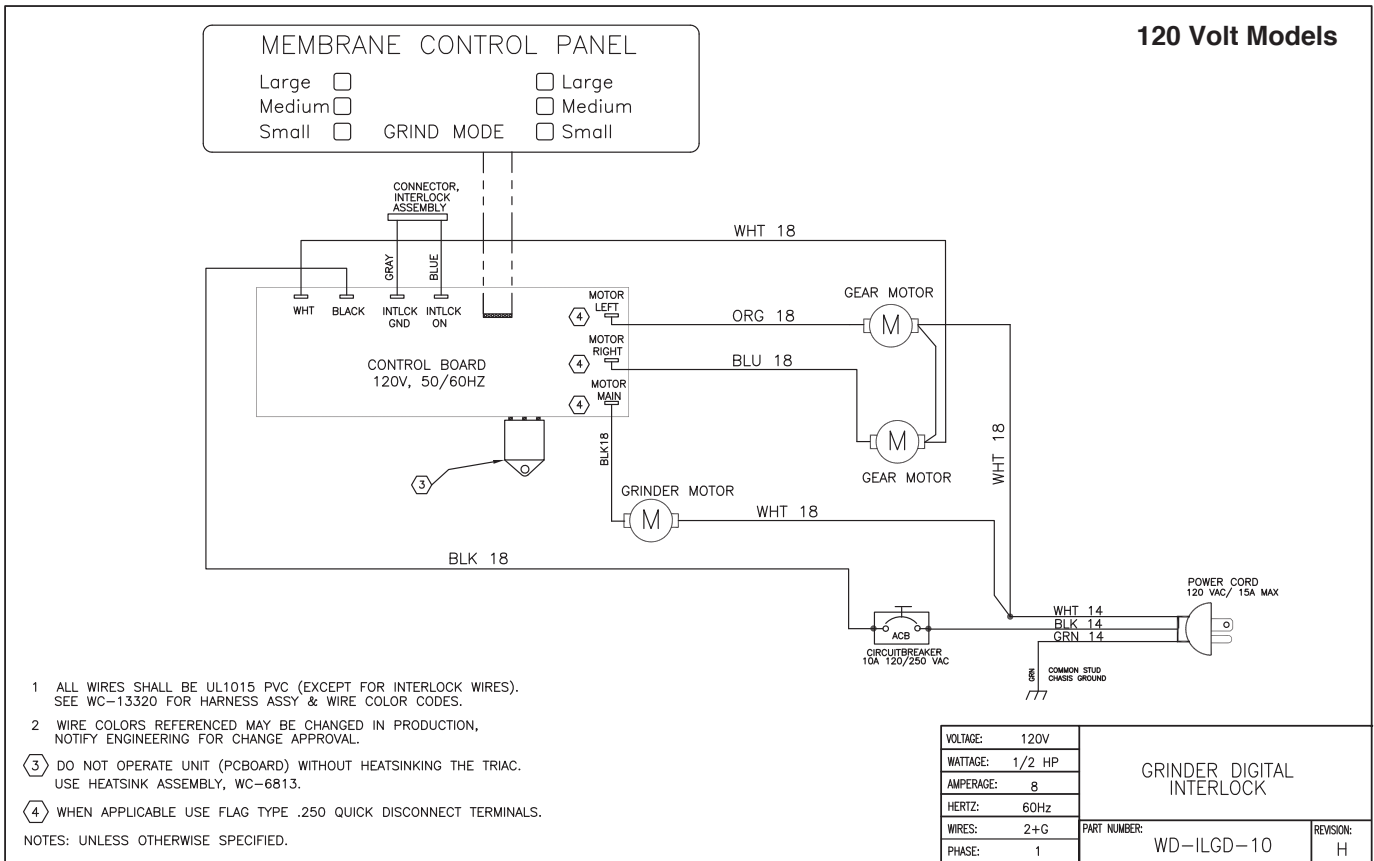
120 Volt Models

MEMBRANE CONTROL PANEL

Large
Medium
Small
GRIND MODE
Large
Medium
Small

CONNECTOR, INTERLOCK ASSEMBLY

GRAY
BLUE

WHT 18

WHT
BLACK
INTLCK GND
INTLCK ON

4 MOTOR LEFT
4 MOTOR RIGHT
4 MOTOR MAIN

CONTROL BOARD
120V, 50/60HZ

GEAR MOTOR
ORG 18
BLU 18
M
M
GEAR MOTOR
WHT 18

3

BLK18

GRINDER MOTOR
M
WHT 18

BLK 18

POWER CORD
120 VAC/ 15A MAX

WHT 14
BLK 14
GRN 14

ACB
CIRCUITBREAKER
10A 120/250 VAC

GRN
COMMON STUD
CHASIS GROUND

1 ALL WIRES SHALL BE UL1015 PVC (EXCEPT FOR INTERLOCK WIRES). SEE WC-13320 FOR HARNESS ASSY & WIRE COLOR CODES.

2 WIRE COLORS REFERENCED MAY BE CHANGED IN PRODUCTION, NOTIFY ENGINEERING FOR CHANGE APPROVAL.

3 DO NOT OPERATE UNIT (PCBOARD) WITHOUT HEATSINKING THE TRIAC. USE HEATSINK ASSEMBLY, WC-6813.

4 WHEN APPLICABLE USE FLAG TYPE .250 QUICK DISCONNECT TERMINALS.

NOTES: UNLESS OTHERWISE SPECIFIED.

| VOLTAGE: | 120V |
|---|---|
| WATTAGE: | 1/2 HP |
| AMPERAGE: | 8 |
| HERTZ: | 60Hz |
| WIRES: | 2+G |
| PHASE: | 1 |

GRINDER DIGITAL INTERLOCK

PART NUMBER: WD-ILGD-10
REVISION: H